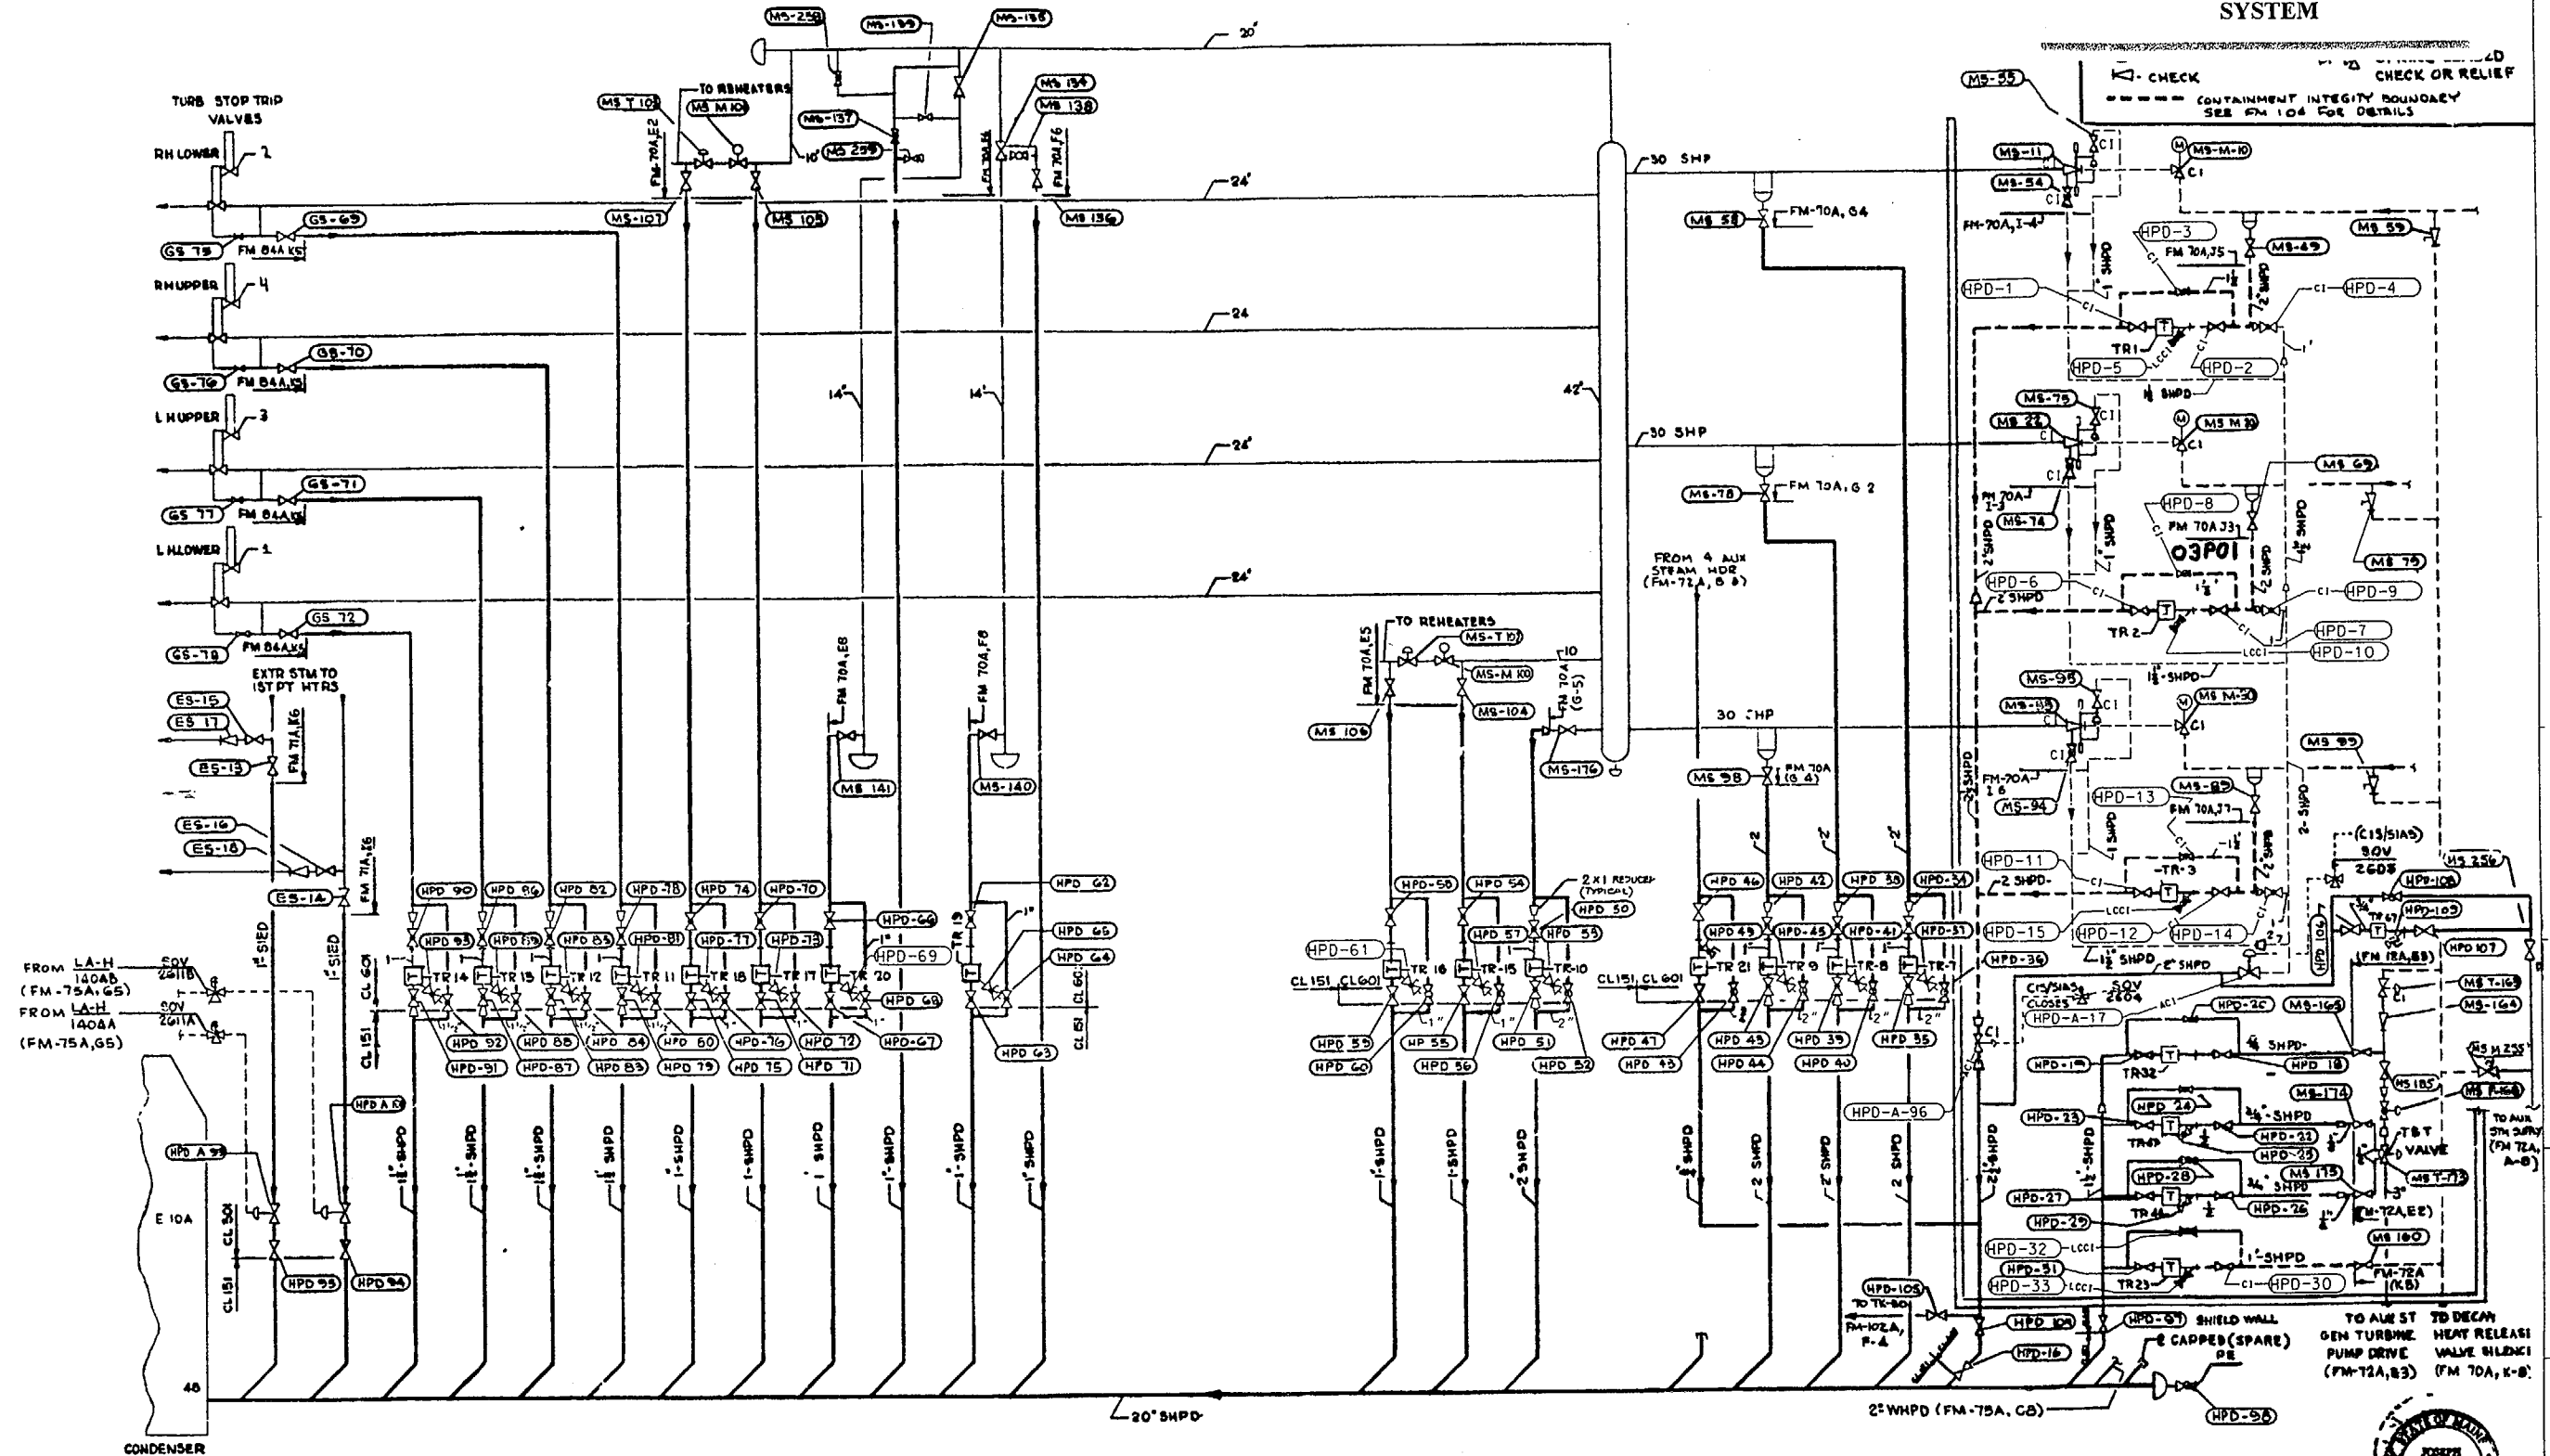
SYSTEM

CHECK OR RELIEF
CHECK
CONTAINMENT INTEGITY BOUNDARY SEE FM 104 FOR DETAILS

TURB STOP TRIP VALVES
RH LOWER 2
RH UPPER 4
LH UPPER 3
LH LOWER 1
GS-69
GS 75
FM 84A K5
GS-70
GS-76
FM 84A J5
GS-71
GS 77
FM 84A K5
GS 72
GS-78
FM 84A K5
EXTR STM TO 1ST PT HTRS
ES-15
ES 17
ES-13
FM 71A E6
ES-16
ES-18
ES-14
FM 71A E6
1" SIED
1" SIED
CL 601
CL 151
FROM LA-H 140AB (FM-75A,G5)
SOV 2611B
FROM LA-H 140AA (FM-75A,G5)
SOV 2611A
HPD A 93
HPD A 97
E 10A
CL 301
CL 151
HPD 95
HPD 94
48
CONDENSER

MS-258
MS-139
MS-138
20"
MS T 102
TO REHEATERS
MS M 102
FM 70A E2
MS-137
MS 259
MS 134
MS 138
FM 70A F6
FM 70A E6
MS-107
MS 105
MS 136
24"
24
24"
24"
14"
14"
FM 70A E8
FM 70A F8
MS 141
MS-140
HPD 90
HPD 86
HPD 82
HPD 78
HPD 74
HPD-70
HPD-66
HPD 93
HPD 89
HPD 85
HPD-81
HPD-77
HPD-73
HPD-69
TR 14
TR 13
TR 12
TR 11
TR 18
TR 17
TR 20
HPD 68
HPD 92
HPD 88
HPD 84
HPD 80
HPD-76
HPD 72
HPD-67
HPD-91
HPD-87
HPD 83
HPD 79
HPD 75
HPD 71
TR 19
HPD 62
HPD 65
HPD 64
HPD 63
CL 601
CL 151
1"-SHPD
1$\frac{1}{2}$"-SHPD
1$\frac{1}{2}$"-SHPD
1$\frac{1}{2}$"-SHPD
1"-SHPD
1-SHPD
1 SHPD
1"-SHPD
1"-SHPD
1"-SHPD
20" SHPD

30 SHP
42"
30 SHP
30 SHP
10
TO REHEATERS
MS-T 101
FM 70A E5
MS-M 100
FM 70A (G-5)
MS 106
MS-104
MS-176
MS 58
FM-70A, G4
MS-78
FM 70A, G 2
MS 98
FM 70A (G 4)
FROM 4 AUX STEAM HDR (FM-72A, B 8)
2 X 1 REDUCER (TYPICAL)
HPD-58
HPD 54
HPD 50
HPD-61
HPD 57
HPD 53
CL 151 CL 601
TR 16
TR-15
TR-10
HPD 59
HPD 60
HP 55
HPD 56
HPD 51
HPD 52
HPD 46
HPD 42
HPD 38
HPD-34
HPD 45
HPD-45
HPD-41
HPD-37
HPD-36
CL 151 CL 601
TR 21
TR 9
TR-8
TR-7
HPD 47
HPD 43
HPD 43
HPD 44
HPD 39
HPD 40
HPD 35
1"-SHPD
1"-SHPD
2"SHPD
1"-SHPD
2 SHPD
2" SHPD
2 SHPD
2$\frac{1}{2}$"SHPD

MS-55
MS-11
MS-54
MS-M-10
FM-70A, I-4
HPD-3
FM 70A J5
MS-49
MS 59
HPD-1
HPD-4
TR1
HPD-5
HPD-2
MS-75
MS 22
MS M 20
MS 69
HPD-8
FM 70A J3
FM 70A I-3
MS-74
03P01
MS 79
HPD-6
2 SHPD
HPD-9
TR 2
HPD-7
HPD-10
1$\frac{1}{2}$"-SHPD
MS-95
MS-18
MS M-30
MS 99
FM-70A 1 6
MS-94
HPD-13
MS-89
FM 70A J7
HPD-11
2 SHPD
TR-3
(CI3/SIAS) SOV 2603
MS 256
HPD-108
HPD-15
HPD-12
HPD-14
HPD-109
HPD 106
HPD 107
FM 72A, B8
CI3/SIAS CLOSES SOV 2604
HPD-2C
MS-165
MS T-163
MS-164
HPD-A-17
HPD-19
TR32
HPD 18
MS M 255
MS 185
MS-174
MS 166
HPD-A-96
HPD-23
HPD 24
SHPD
HPD-22
HPD-25
T&T VALVE
TO AUX STM SUPPLY (FM 72A, A-8)
HPD-27
HPD-28
MS 175
MS T-173
TR 4
HPD-26
FM-72A, E2
HPD-29
HPD-32
1"-SHPD
MS 180
HPD-31
TR23
HPD-30
HPD-33
FM-72A (K8)
HPD-105
TO TK-80 FM-102A, F-4
HPD 100
HPD-97
SHIELD WALL
2 CAPPED (SPARE) PE
HPD-16
TO AUX ST GEN TURBINE PUMP DRIVE (FM-72A, B3)
TO DECAY HEAT RELEASE VALVE SILENCER (FM 70A, K-8)
2" WHPD (FM-75A, C8)
HPD-98
STATE OF MAINE
JOSEPH